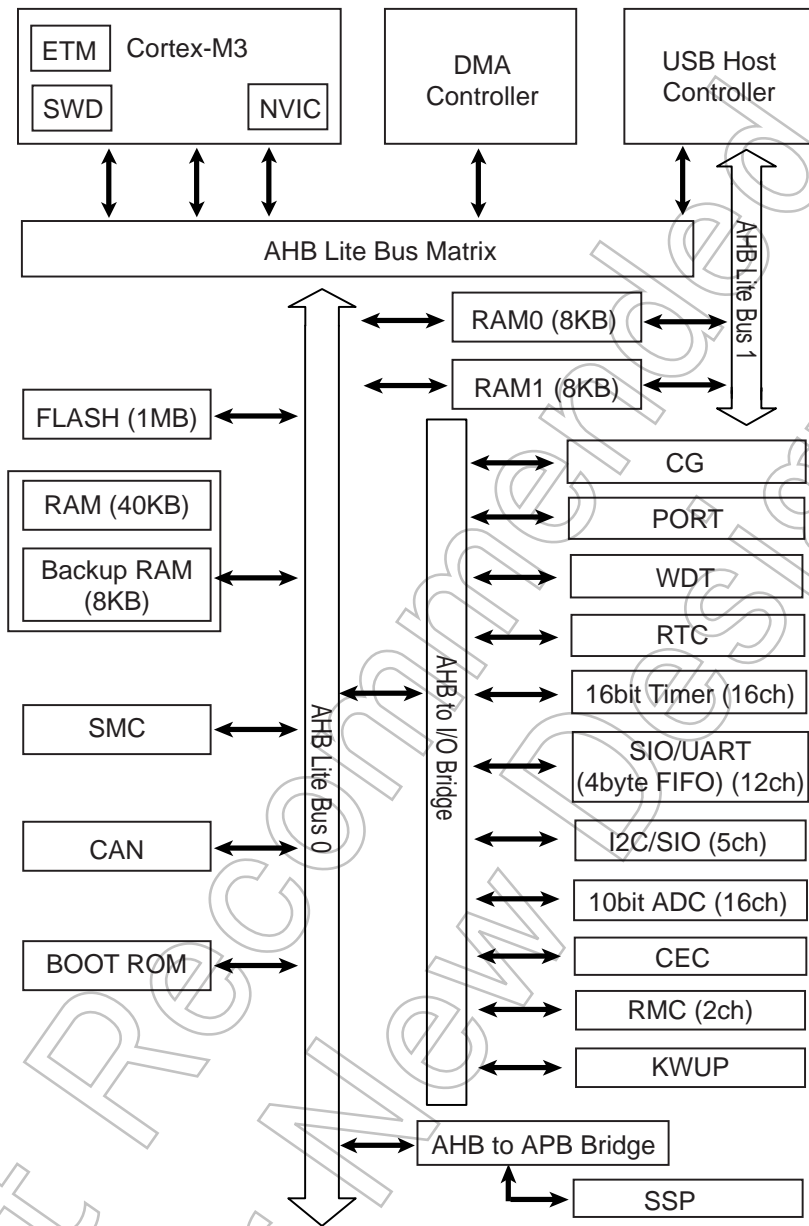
ETM
Cortex-M3
SWD
NVIC

DMA Controller

USB Host Controller

AHB Lite Bus Matrix

AHB Lite Bus 1

RAM0 (8KB)
RAM1 (8KB)

FLASH (1MB)

RAM (40KB)
Backup RAM (8KB)

SMC

CAN

BOOT ROM

AHB Lite Bus 0

AHB to I/O Bridge

CG
PORT
WDT
RTC
16bit Timer (16ch)
SIO/UART (4byte FIFO) (12ch)
I2C/SIO (5ch)
10bit ADC (16ch)
CEC
RMC (2ch)
KWUP

AHB to APB Bridge
SSP

Not Recommended for New Design